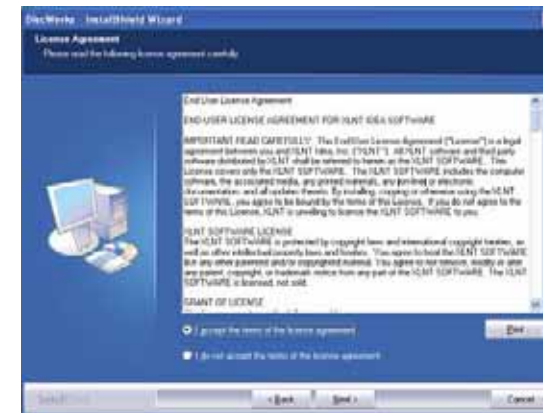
DiscWorks - InstallShield Wizard

License Agreement
Please read the following license agreement carefully.

End User License Agreement

END-USER LICENSE AGREEMENT FOR ULNT IDEA SOFTWARE

IMPORTANT READ CAREFULLY: This End-User License Agreement ("License") is a legal agreement between you and ULNT Idea, Inc. ("ULNT"). All ULNT software and third party software distributed by ULNT shall be referred to herein as the ULNT SOFTWARE. This License covers only the ULNT SOFTWARE. The ULNT SOFTWARE includes the computer software, the associated media, any printed materials, any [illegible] or electronic documentation, and all updates thereto. By installing, copying or otherwise using the ULNT SOFTWARE, you agree to be bound by the terms of this License. If you do not agree to the terms of this License, ULNT is unwilling to license the ULNT SOFTWARE to you.

ULNT SOFTWARE LICENSE
The ULNT SOFTWARE is protected by copyright laws and international copyright treaties, as well as other intellectual property laws and treaties. You agree to treat the ULNT SOFTWARE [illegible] any other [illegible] and/or copyrighted material. You agree to not remove, modify or alter any patent, copyright, or trademark notice from any part of the ULNT SOFTWARE. The ULNT SOFTWARE is licensed, not sold.

GRANT OF LICENSE

I accept the terms of the license agreement

I do not accept the terms of the license agreement

Print

InstallShield

< Back

Next >

Cancel